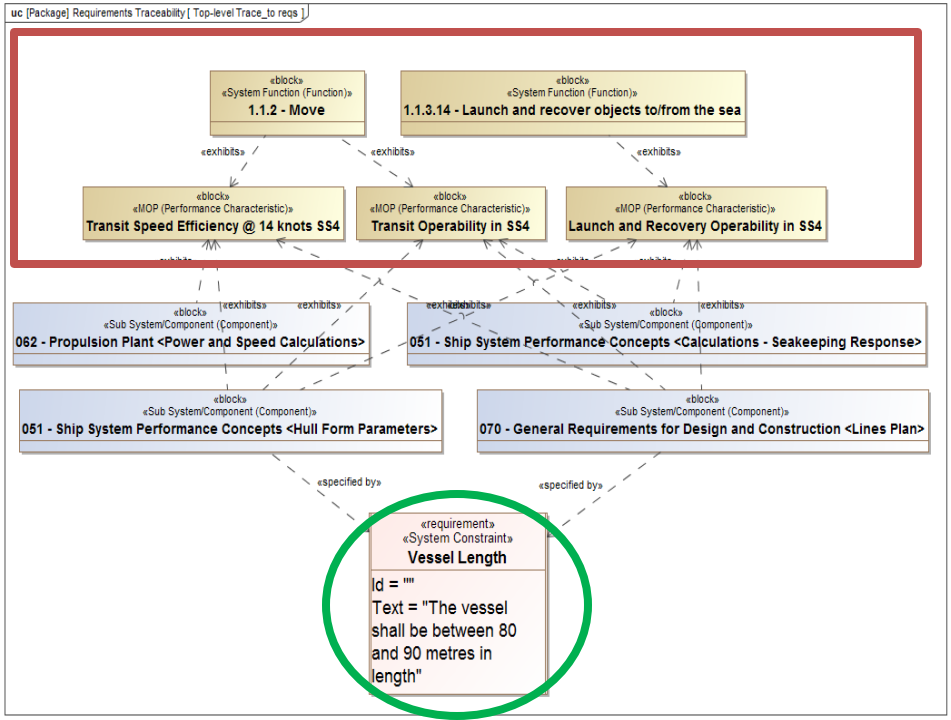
uc [Package] Requirements Traceability [ Top-level Trace_to reqs ]

«block»
«System Function (Function)»
1.1.2 - Move

«block»
«System Function (Function)»
1.1.3.14 - Launch and recover objects to/from the sea

«exhibits»

«exhibits»

«exhibits»

«block»
«MOP (Performance Characteristic)»
Transit Speed Efficiency @ 14 knots SS4

«block»
«MOP (Performance Characteristic)»
Transit Operability in SS4

«block»
«MOP (Performance Characteristic)»
Launch and Recovery Operability in SS4

«exhibits»

«exhibits»

«exhibits»

«exhibits»

«exhibits»

«exhibits»

«exhibits»

«exhibits»

«exhibits»

«block»
«Sub System/Component (Component)»
062 - Propulsion Plant <Power and Speed Calculations>

«block»
«Sub System/Component (Component)»
051 - Ship System Performance Concepts <Calculations - Seakeeping Response>

«block»
«Sub System/Component (Component)»
051 - Ship System Performance Concepts <Hull Form Parameters>

«block»
«Sub System/Component (Component)»
070 - General Requirements for Design and Construction <Lines Plan>

«specified by»

«specified by»

«requirement»
«System Constraint»
Vessel Length

Id = ""
Text = "The vessel shall be between 80 and 90 metres in length"